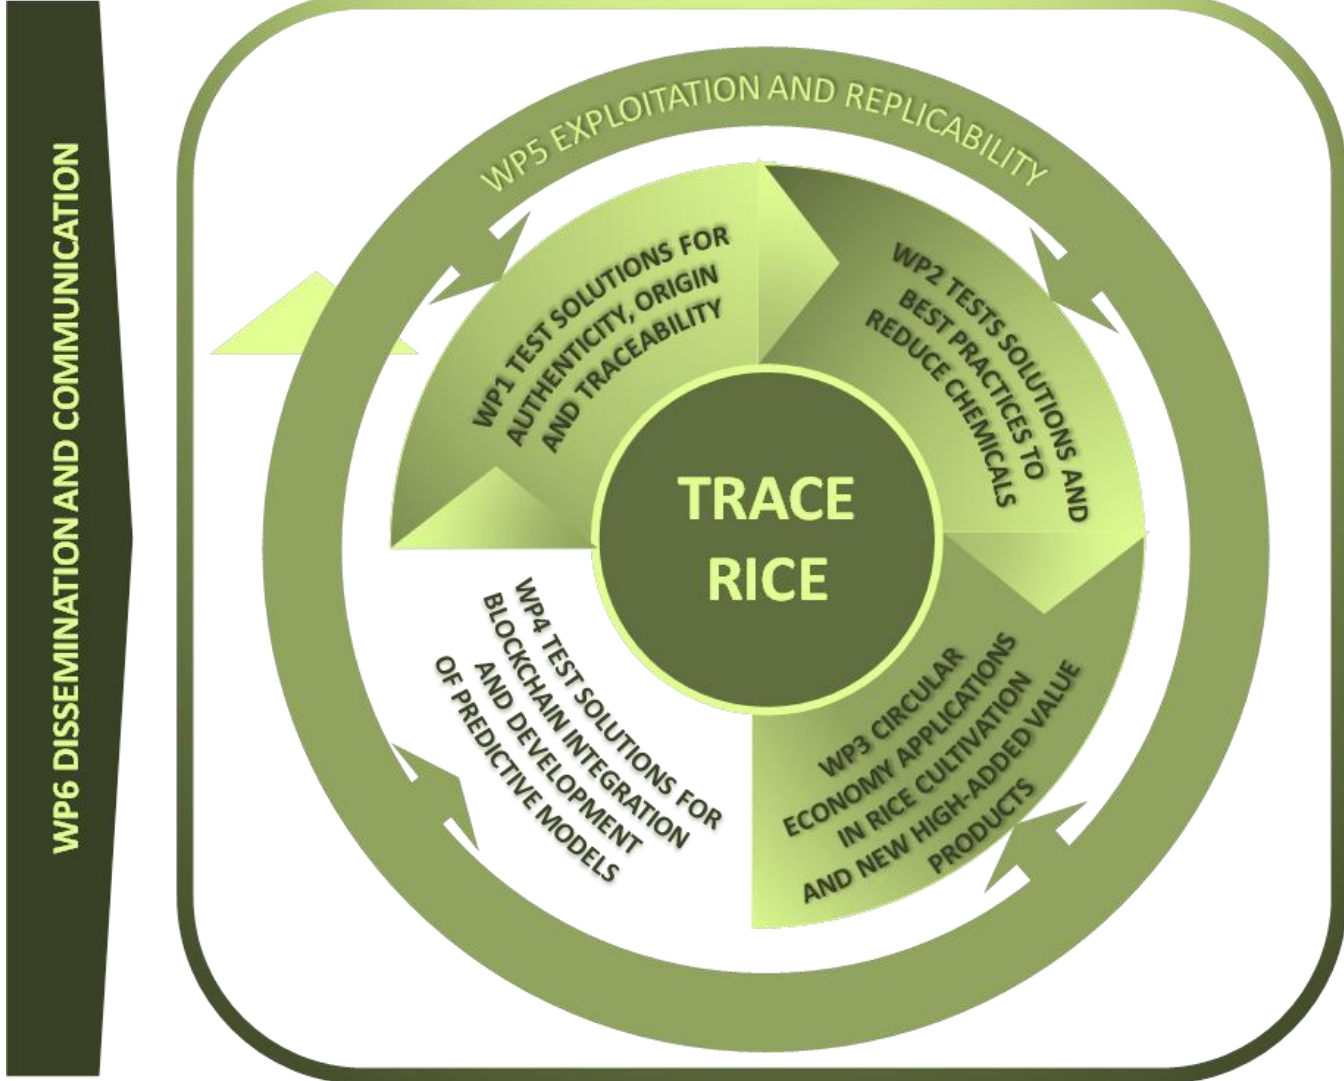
WP6 DISSEMINATION AND COMMUNICATION

WP5 EXPLOITATION AND REPLICABILITY

WP1 TEST SOLUTIONS FOR AUTHENTICITY, ORIGIN AND TRACEABILITY

WP2 TESTS SOLUTIONS AND BEST PRACTICES TO REDUCE CHEMICALS

TRACE RICE

WP4 TEST SOLUTIONS FOR BLOCKCHAIN INTEGRATION AND DEVELOPMENT OF PREDICTIVE MODELS

WP3 CIRCULAR ECONOMY APPLICATIONS IN RICE CULTIVATION AND NEW HIGH-ADDED VALUE PRODUCTS